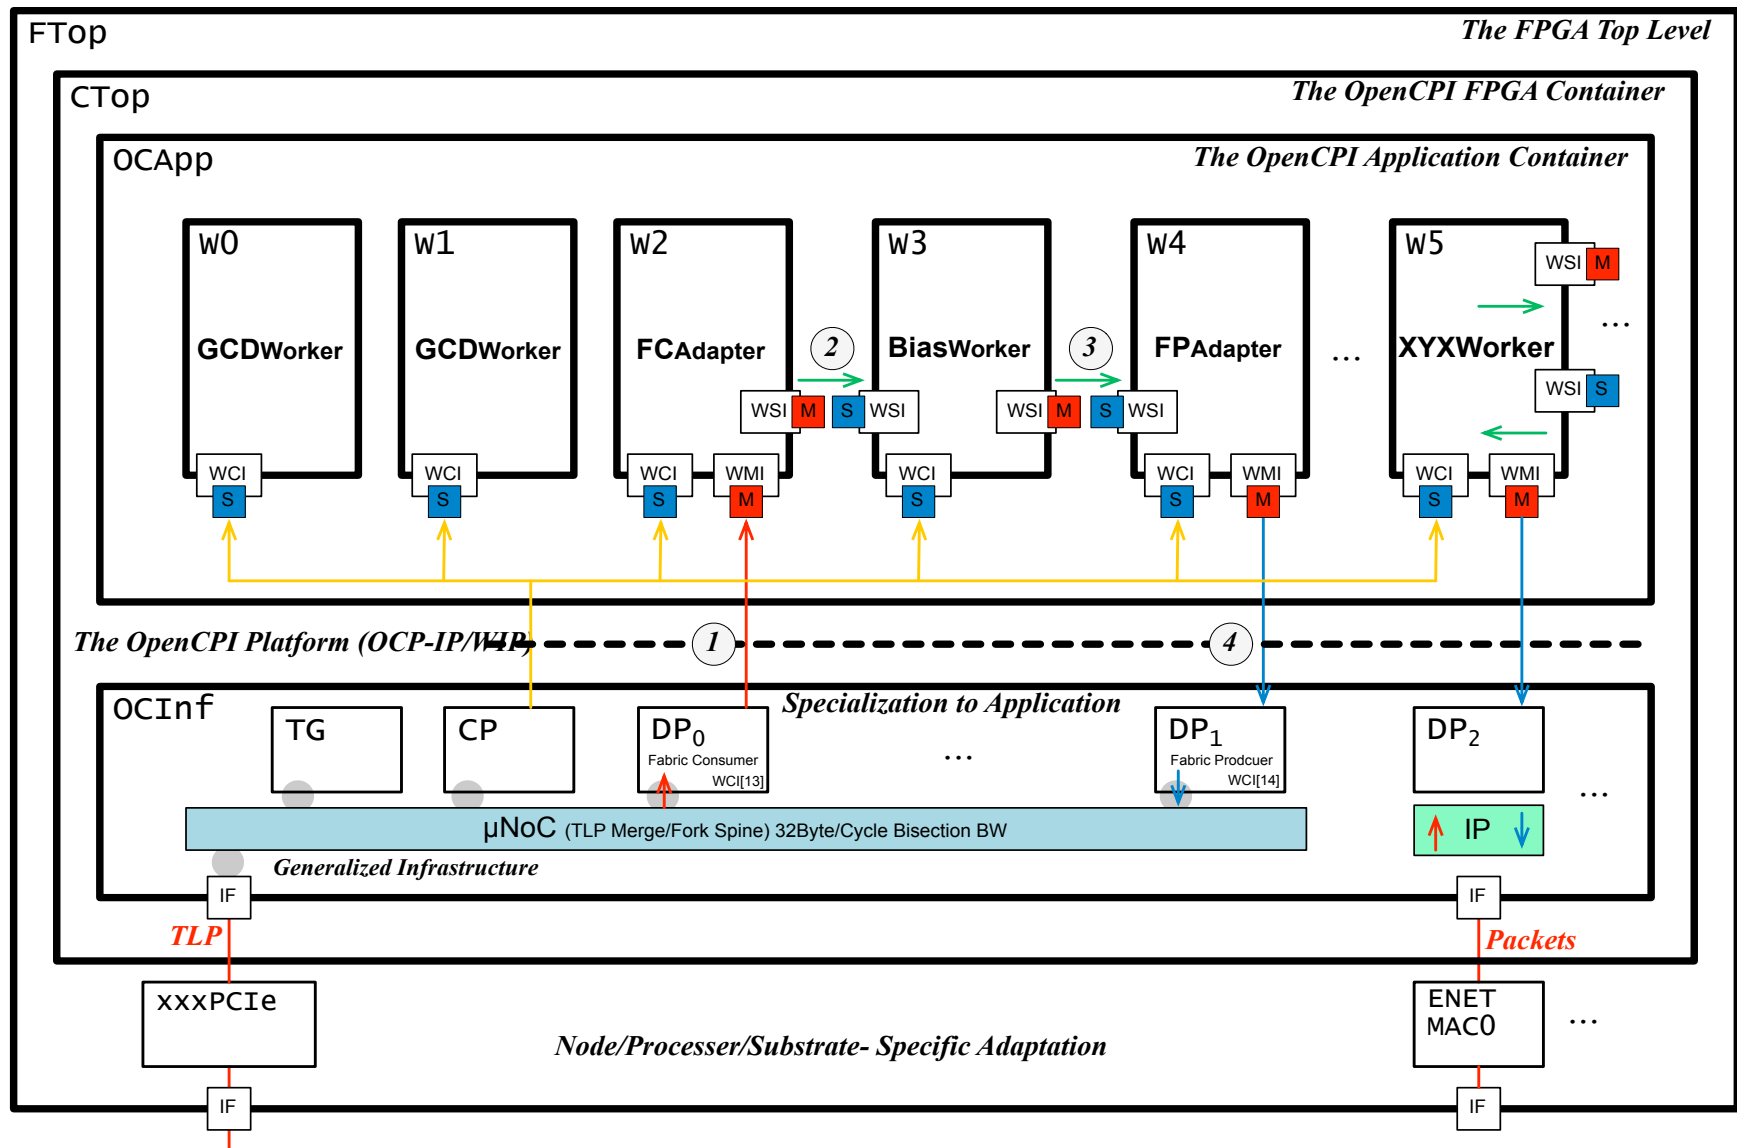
FTop
The FPGA Top Level

CTop
The OpenCPI FPGA Container

OCApp
The OpenCPI Application Container

W0
GCDWorker
WCI
S

W1
GCDWorker
WCI
S

W2
FCAdapter
WSI M
WCI S
WMI M

2

S WSI
W3
BiasWorker
WSI M
WCI S

3

S WSI
W4
FPAdapter
WCI S
WMI M

...

W5
WSI M
XYXWorker
WSI S
WCI S
WMI M

...

The OpenCPI Platform (OCP-IP/WIP)

1

4

OCInf
Specialization to Application
TG
CP
DP$_0$
Fabric Consumer
WCI[13]
...
DP$_1$
Fabric Prodcuer
WCI[14]
DP$_2$
...
μNoC (TLP Merge/Fork Spine) 32Byte/Cycle Bisection BW
IP
Generalized Infrastructure
IF
IF
TLP
Packets
xxxPCIe
ENET MAC0
...
Node/Processer/Substrate- Specific Adaptation
IF
IF